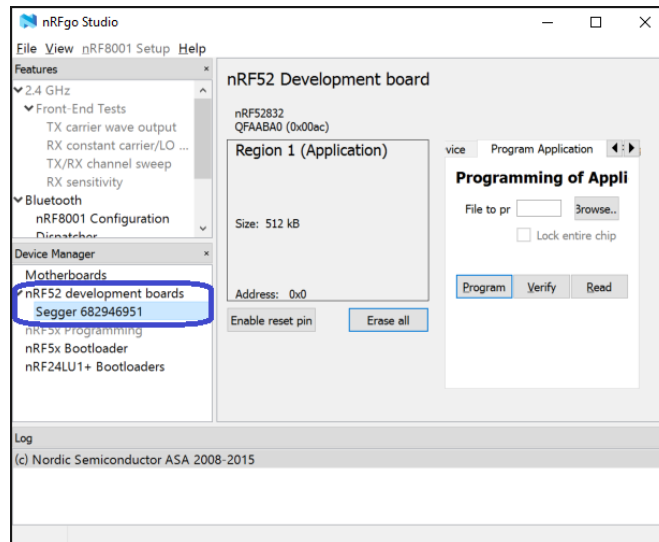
nRFgo Studio

File View nRF8001 Setup Help

Features

2.4 GHz
Front-End Tests
TX carrier wave output
RX constant carrier/LO ...
TX/RX channel sweep
RX sensitivity
Bluetooth
nRF8001 Configuration
Dispatcher

Device Manager

Motherboards
nRF52 development boards
Segger 682946951
nRF5x Programming
nRF5x Bootloader
nRF24LU1+ Bootloaders

nRF52 Development board

nRF52832
QFAABA0 (0x00ac)

Region 1 (Application)

Size: 512 kB

Address: 0x0

Enable reset pin

Erase all

vice

Program Application

Programming of Appli

File to pr

Browse..

Lock entire chip

Program

Verify

Read

Log

(c) Nordic Semiconductor ASA 2008-2015